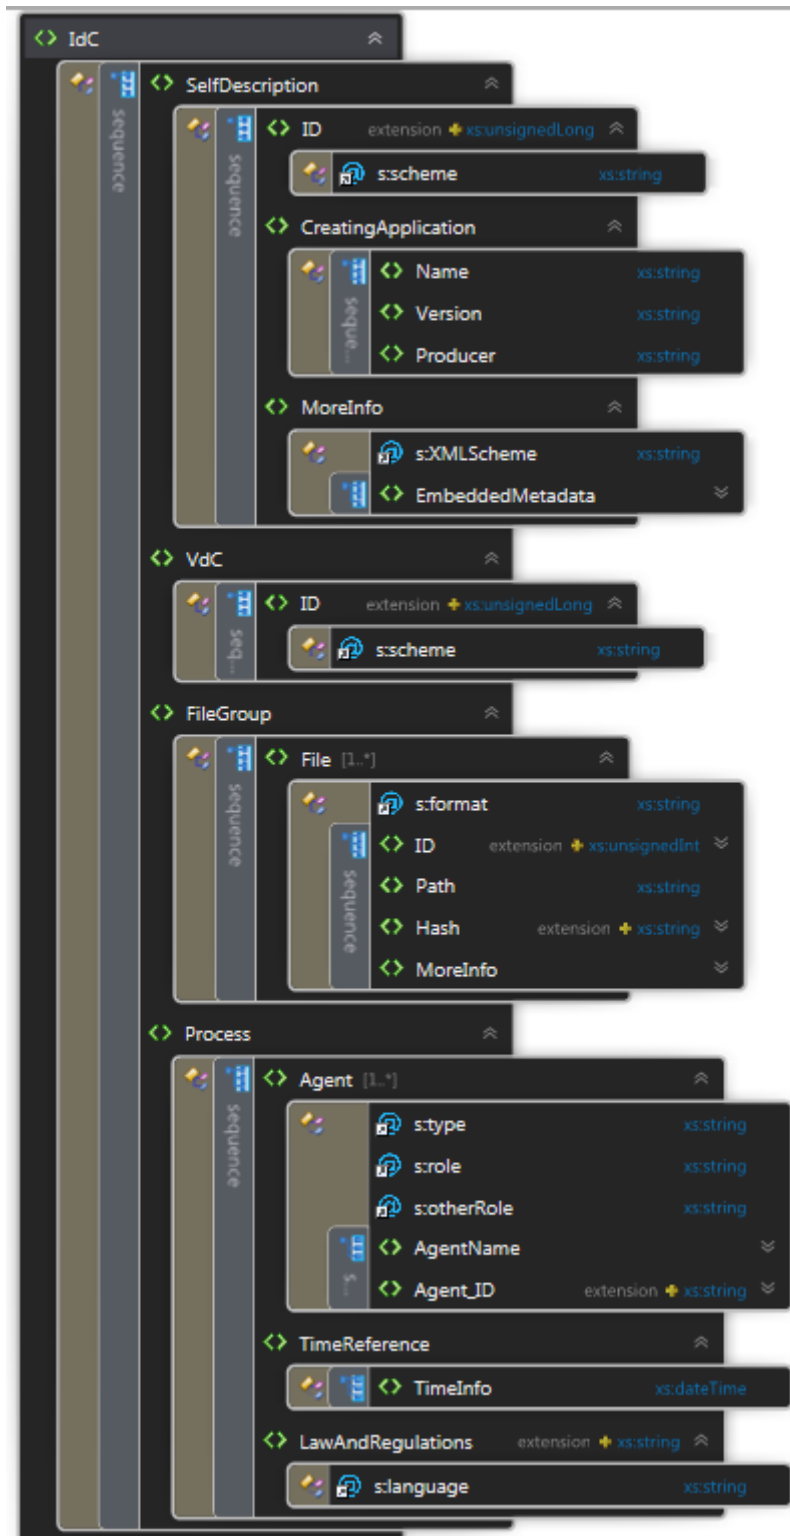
IdC
sequence
SelfDescription
sequence
ID extension xs:unsignedLong
s:scheme xs:string
CreatingApplication
seque...
Name xs:string
Version xs:string
Producer xs:string
MoreInfo
s:XMLScheme xs:string
EmbeddedMetadata
VdC
seq...
ID extension xs:unsignedLong
s:scheme xs:string
FileGroup
sequence
File [1..*]
s:format xs:string
sequence
ID extension xs:unsignedInt
Path xs:string
Hash extension xs:string
MoreInfo
Process
sequence
Agent [1..*]
s:type xs:string
s:role xs:string
s:otherRole xs:string
s...
AgentName
Agent_ID extension xs:string
TimeReference
TimeInfo xs:dateTime
LawAndRegulations extension xs:string
s:language xs:string